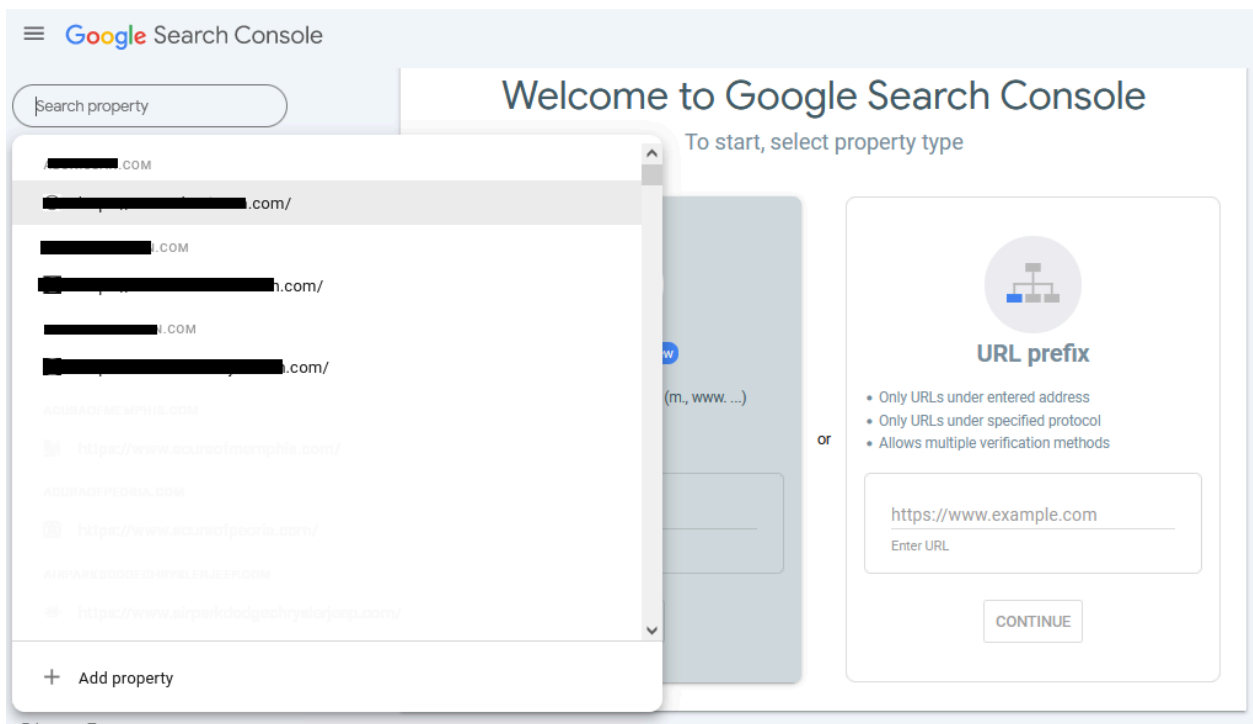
Google Search Console

Search property

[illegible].COM
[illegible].com/
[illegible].COM
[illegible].com/
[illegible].COM
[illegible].com/
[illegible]
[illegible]
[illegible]
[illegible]
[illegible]
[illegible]

Add property

Welcome to Google Search Console
To start, select property type

(m., www. ...)

or

URL prefix

• Only URLs under entered address
• Only URLs under specified protocol
• Allows multiple verification methods

https://www.example.com
Enter URL

CONTINUE